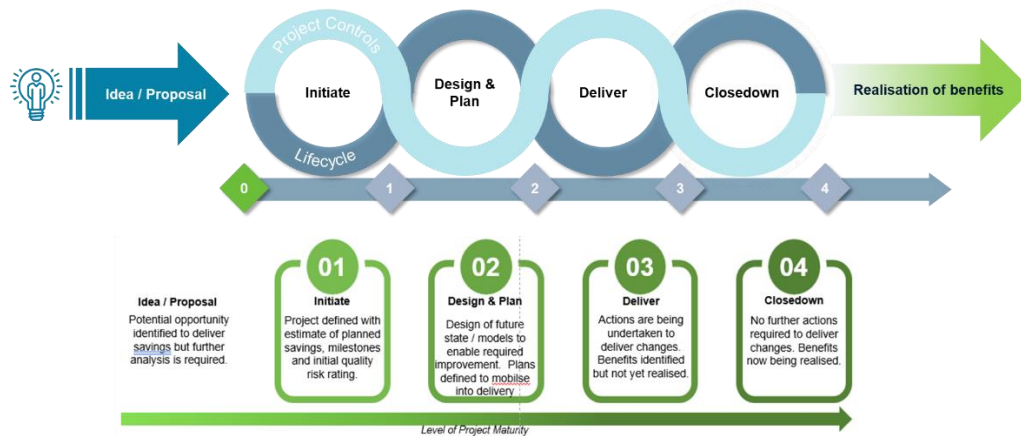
Idea / Proposal

Project Controls

Initiate

Lifecycle

Design & Plan

Deliver

Closedown

Realisation of benefits

0

1

2

3

4

Idea / Proposal

Potential opportunity identified to deliver savings but further analysis is required.

01

Initiate

Project defined with estimate of planned savings, milestones and initial quality risk rating.

02

Design & Plan

Design of future state / models to enable required improvement. Plans defined to mobilise into delivery

03

Deliver

Actions are being undertaken to deliver changes. Benefits identified but not yet realised.

04

Closedown

No further actions required to deliver changes. Benefits now being realised.

Level of Project Maturity